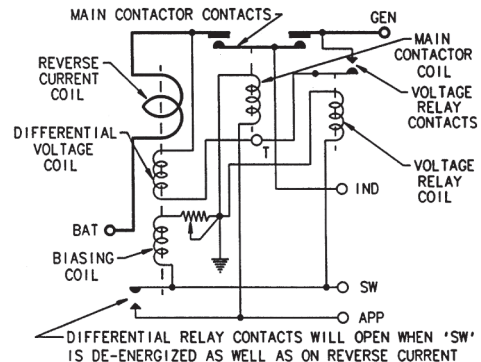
MAIN CONTACTOR CONTACTS

GEN

MAIN CONTACTOR COIL

REVERSE CURRENT COIL

VOLTAGE RELAY CONTACTS

DIFFERENTIAL VOLTAGE COIL

T

VOLTAGE RELAY COIL

IND

BAT

BIASING COIL

SW

APP

DIFFERENTIAL RELAY CONTACTS WILL OPEN WHEN 'SW' IS DE-ENERGIZED AS WELL AS ON REVERSE CURRENT